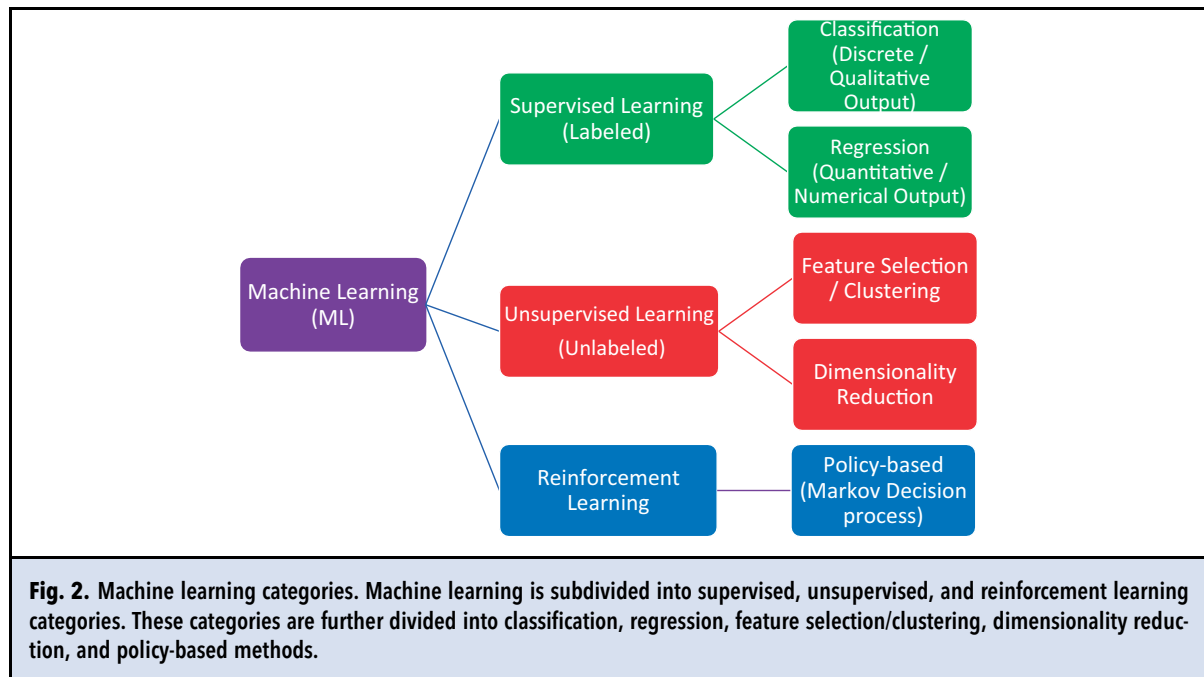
Machine Learning (ML)

Supervised Learning (Labeled)

Classification (Discrete / Qualitative Output)

Regression (Quantitative / Numerical Output)

Unsupervised Learning (Unlabeled)

Feature Selection / Clustering

Dimensionality Reduction

Reinforcement Learning

Policy-based (Markov Decision process)

Fig. 2. Machine learning categories. Machine learning is subdivided into supervised, unsupervised, and reinforcement learning categories. These categories are further divided into classification, regression, feature selection/clustering, dimensionality reduction, and policy-based methods.